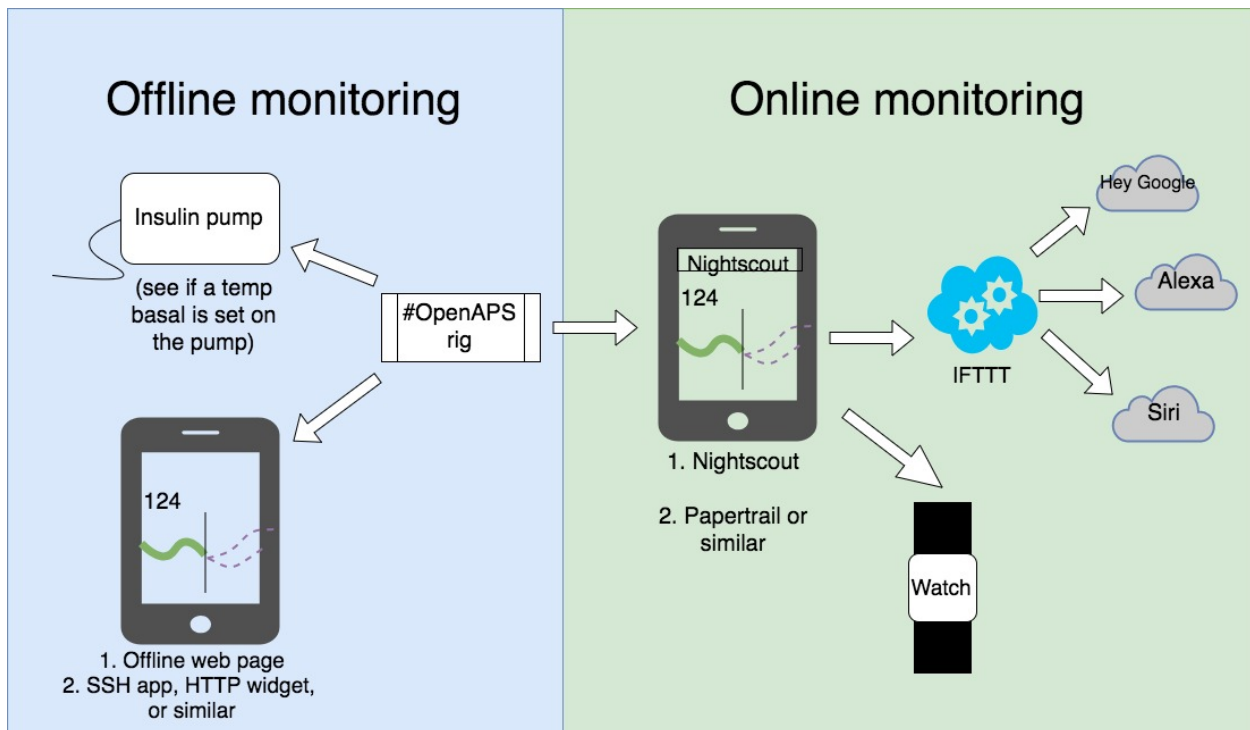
Offline monitoring

Online monitoring

Insulin pump

(see if a temp basal is set on the pump)

#OpenAPS rig

124

1. Offline web page
2. SSH app, HTTP widget, or similar

Nightscout

124

1. Nightscout

2. Papertrail or similar

IFTTT

Hey Google

Alexa

Siri

Watch